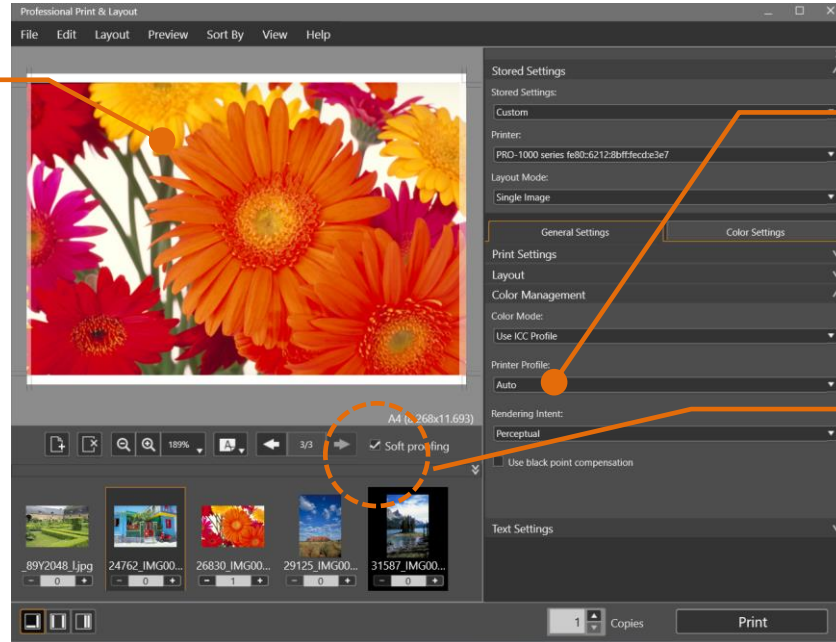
Professional Print & Layout

File Edit Layout Preview Sort By View Help

Stored Settings

Stored Settings:

Custom

Printer:

PRO-1000 series fe80::6212:8bff:fecd:e3e7

Layout Mode:

Single Image

General Settings

Color Settings

Print Settings

Layout

Color Management

Color Mode:

Use ICC Profile

Printer Profile:

Auto

Rendering Intent:

Perceptual

Use black point compensation

Text Settings

A4 ([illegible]268x11.693)

189%

3/3

Soft proofing

_89Y2048_I.jpg 0

24762_IMG00... 0

26830_IMG00... 1

29125_IMG00... 0

31587_IMG00... 0

1 Copies

Print